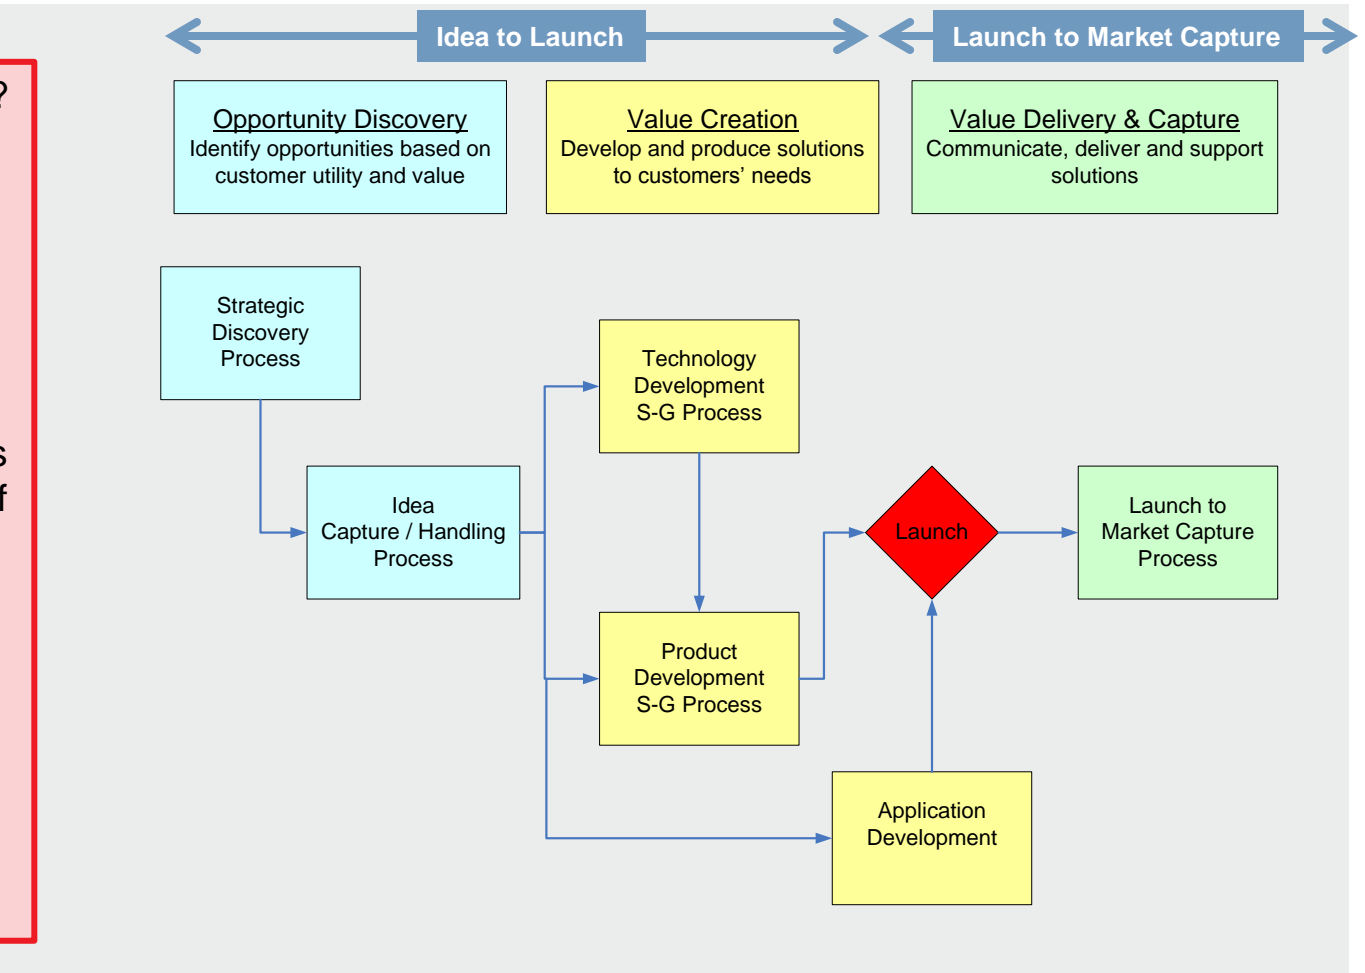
?

s
f

Idea to Launch

Launch to Market Capture

Opportunity Discovery
Identify opportunities based on customer utility and value

Value Creation
Develop and produce solutions to customers' needs

Value Delivery & Capture
Communicate, deliver and support solutions

Strategic Discovery Process

Idea Capture / Handling Process

Technology Development S-G Process

Product Development S-G Process

Launch

Launch to Market Capture Process

Application Development